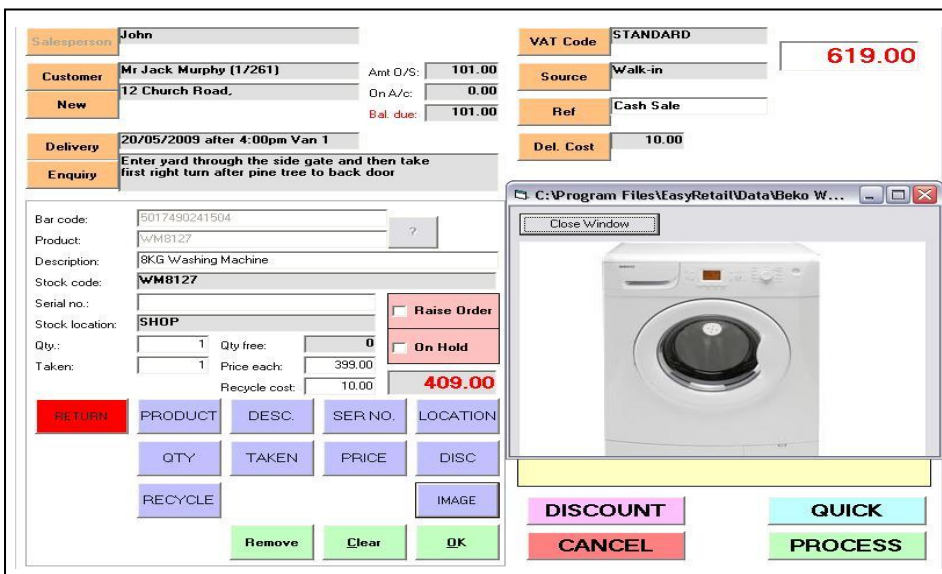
Salesperson John

Customer Mr Jack Murphy (1/261)
12 Church Road,

New

Amt O/S: 101.00
On A/c: 0.00
Bal. due: 101.00

VAT Code STANDARD

Source Walk-in

Ref Cash Sale

Del. Cost 10.00

619.00

Delivery 20/05/2009 after 4:00pm Van 1

Enquiry Enter yard through the side gate and then take first right turn after pine tree to back door

Bar code: 5017490241504
Product: WM8127
?
Description: 8KG Washing Machine
Stock code: WM8127
Serial no.:
Stock location: SHOP
Qty.: 1 Qty free: 0
Taken: 1 Price each: 399.00
Recycle cost: 10.00

Raise Order
On Hold
409.00

RETURN PRODUCT DESC. SER NO. LOCATION
QTY TAKEN PRICE DISC
RECYCLE IMAGE
Remove Clear OK

C:\Program Files\EasyRetail\Data\Beko W...
Close Window

DISCOUNT QUICK
CANCEL PROCESS